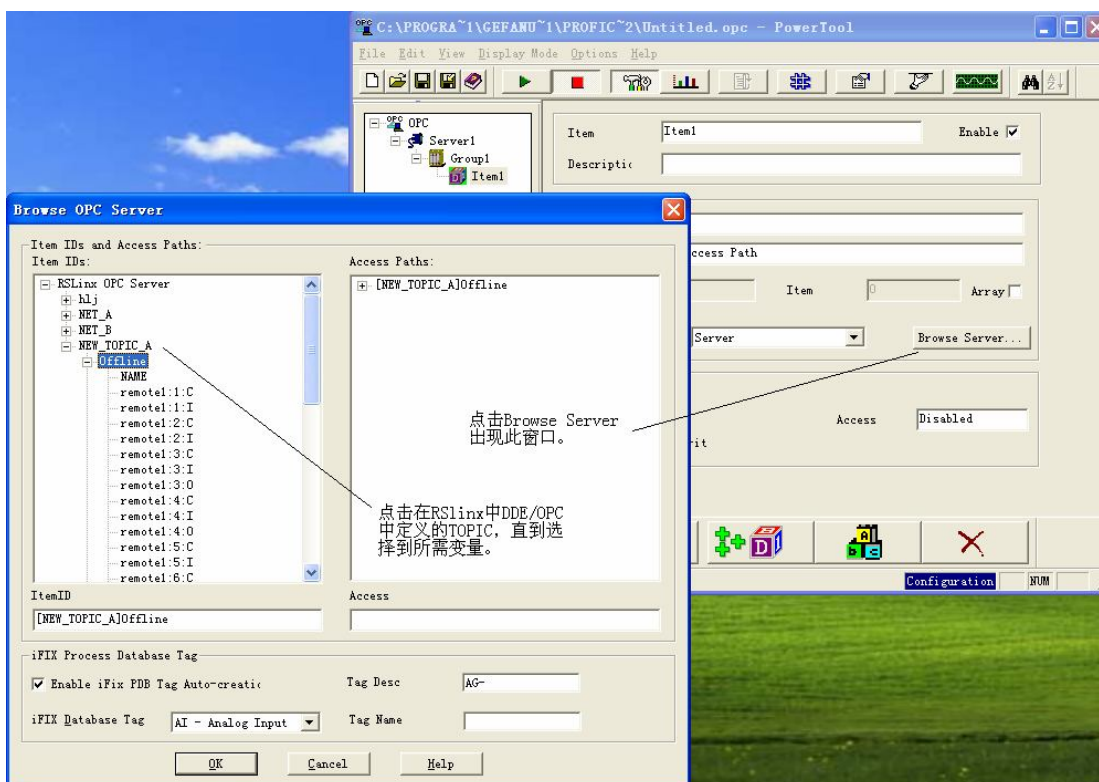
C:\PROGRA~1\GEFANU~1\PROFIC~2\Untitled.opc - PowerTool

File Edit View Display Mode Options Help

OPC
Server1
Group1
Item1

Item Item1 Enable
Descriptic

ccess Path
Item 0 Array
Server
Browse Server...
Access Disabled
it

Configuration NUM

Browse OPC Server

Item IDs and Access Paths:
Item IDs:
RSLinx OPC Server
hlj
NET_A
NET_B
NEW_TOPIC_A
Offline
NAME
remote1:1:C
remote1:1:I
remote1:2:C
remote1:2:I
remote1:3:C
remote1:3:I
remote1:3:O
remote1:4:C
remote1:4:I
remote1:4:O
remote1:5:C
remote1:5:I
remote1:6:C

Access Paths:
[NEW_TOPIC_A]Offline

点击Browse Server
出现此窗口。

点击在RSlinx中DDE/OPC中定义的TOPIC，直到选择到所需变量。

ItemID
[NEW_TOPIC_A]Offline

Access

iFIX Process Database Tag
Enable iFix PDB Tag Auto-creatic
Tag Desc AG-
iFIX Database Tag AI - Analog Input
Tag Name

OK Cancel Help